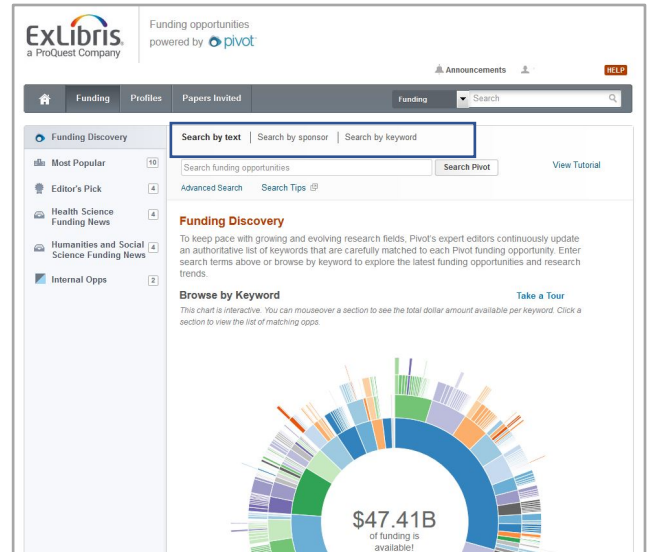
ExLibris
a ProQuest Company

Funding opportunities
powered by pivot

Announcements
HELP

Funding Profiles Papers Invited
Funding
Search

Funding Discovery
Most Popular 10
Editor's Pick 4
Health Science Funding News 4
Humanities and Social Science Funding News 4
Internal Opps 2

Search by text | Search by sponsor | Search by keyword

Search funding opportunities
Search Pivot
View Tutorial
Advanced Search
Search Tips

Funding Discovery

To keep pace with growing and evolving research fields, Pivot's expert editors continuously update an authoritative list of keywords that are carefully matched to each Pivot funding opportunity. Enter search terms above or browse by keyword to explore the latest funding opportunities and research trends.

Browse by Keyword
Take a Tour

This chart is interactive. You can mouseover a section to see the total dollar amount available per keyword. Click a section to view the list of matching opps.

$47.41B
of funding is available!